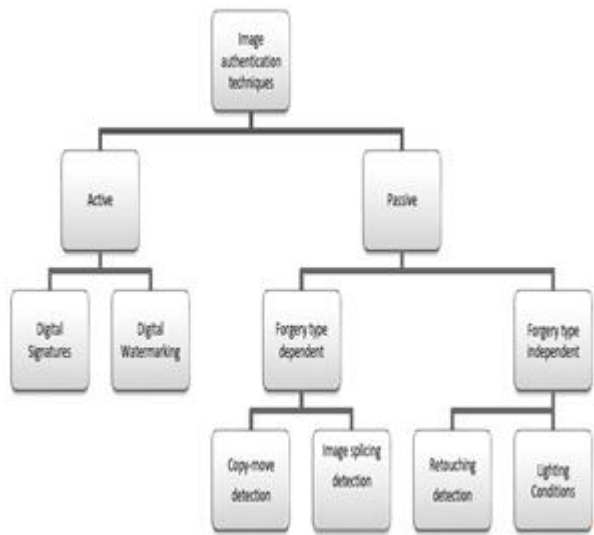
Image authentication techniques

Active

Passive

Digital Signatures

Digital Watermarking

Forgery type dependent

Forgery type independent

Copy-move detection

Image splicing detection

Retouching detection

Lighting Conditions